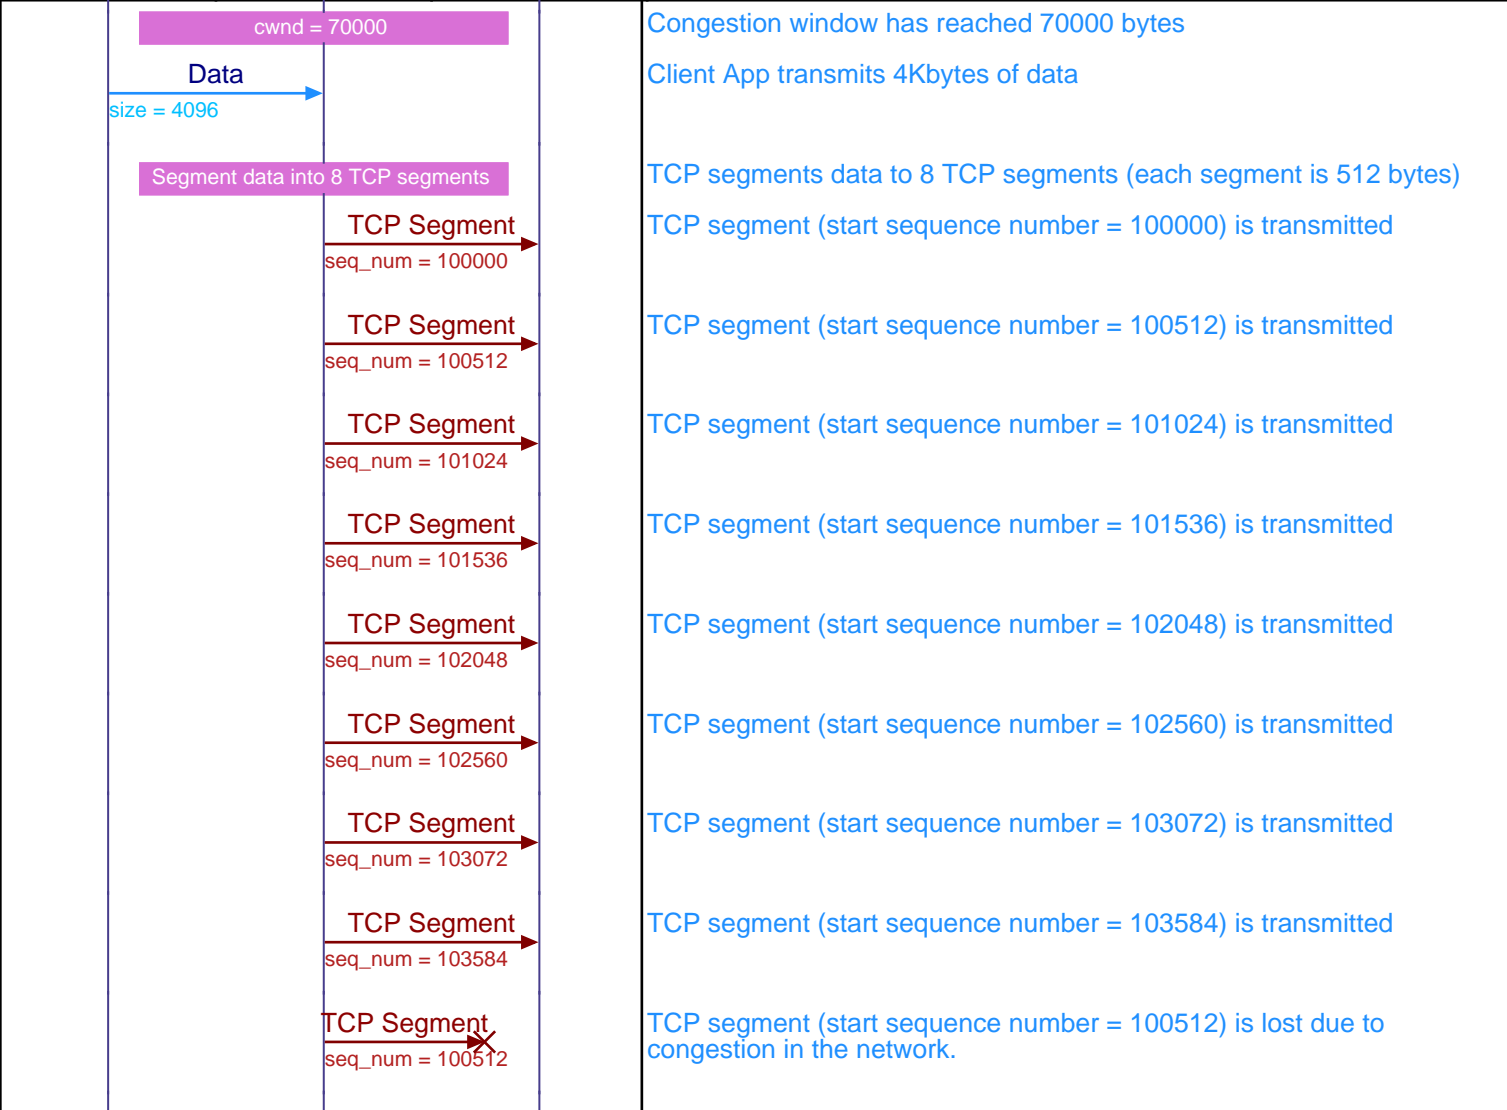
cwnd = 70000

Congestion window has reached 70000 bytes

Data
size = 4096

Client App transmits 4Kbytes of data

Segment data into 8 TCP segments

TCP segments data to 8 TCP segments (each segment is 512 bytes)

TCP Segment
seq_num = 100000

TCP segment (start sequence number = 100000) is transmitted

TCP Segment
seq_num = 100512

TCP segment (start sequence number = 100512) is transmitted

TCP Segment
seq_num = 101024

TCP segment (start sequence number = 101024) is transmitted

TCP Segment
seq_num = 101536

TCP segment (start sequence number = 101536) is transmitted

TCP Segment
seq_num = 102048

TCP segment (start sequence number = 102048) is transmitted

TCP Segment
seq_num = 102560

TCP segment (start sequence number = 102560) is transmitted

TCP Segment
seq_num = 103072

TCP segment (start sequence number = 103072) is transmitted

TCP Segment
seq_num = 103584

TCP segment (start sequence number = 103584) is transmitted

TCP Segment
seq_num = 100512

TCP segment (start sequence number = 100512) is lost due to congestion in the network.